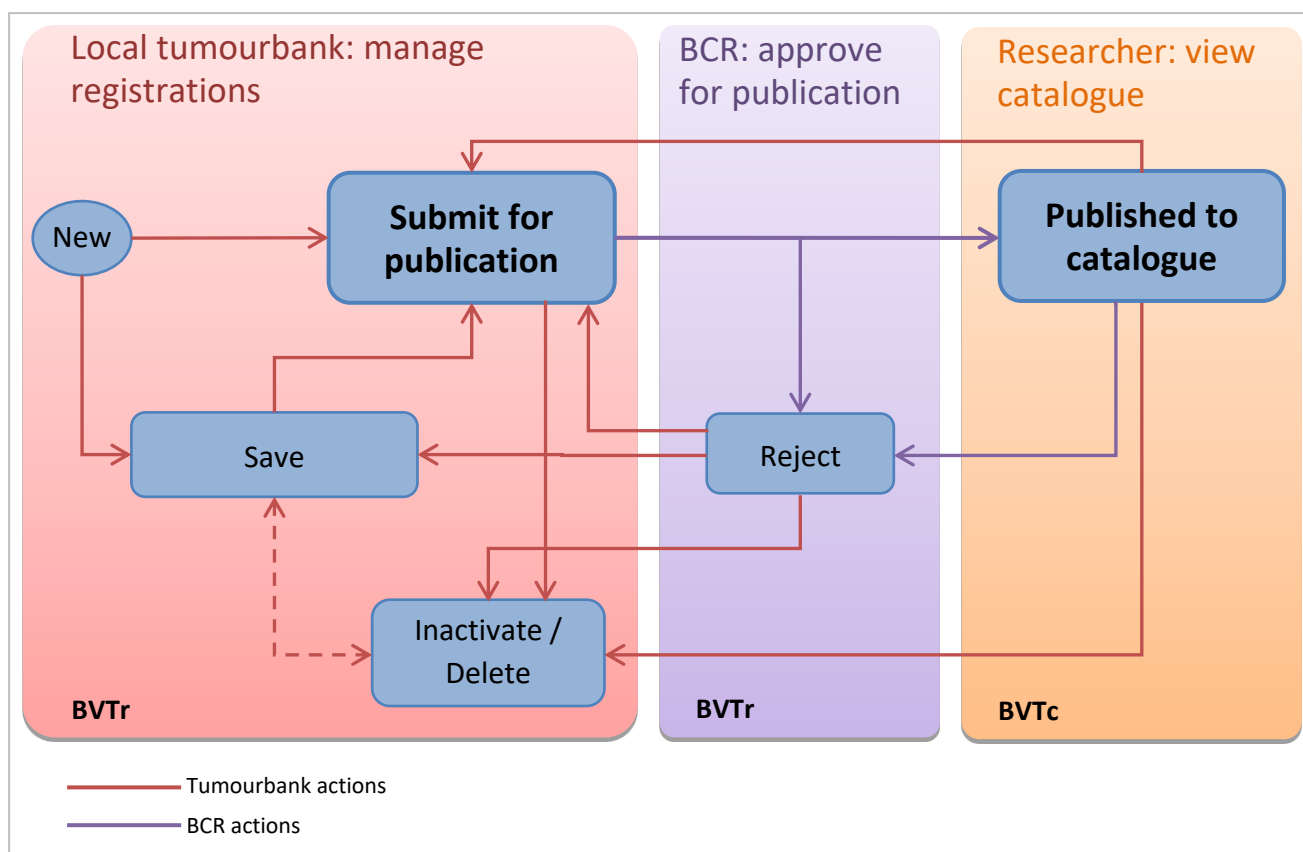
Local tumourbank: manage registrations

BCR: approve for publication

Researcher: view catalogue

New

Submit for publication

Published to catalogue

Save

Reject

Inactivate / Delete

BVTr

BVTr

BVTc

Tumourbank actions

BCR actions